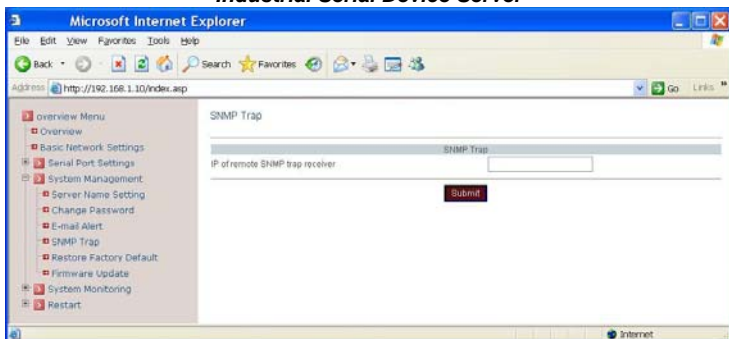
Industrial Serial Device Server

Microsoft Internet Explorer

File Edit View Favorites Tools Help

Back Search Favorites

Address http://192.168.1.10/index.asp

Go Links

overview Menu
Overview
Basic Network Settings
Serial Port Settings
System Management
Server Name Setting
Change Password
E-mail Alert
SNMP Trap
Restore Factory Default
Firmware Update
System Monitoring
Restart

SNMP Trap

SNMP Trap

IP of remote SNMP trap receiver

Submit

Internet